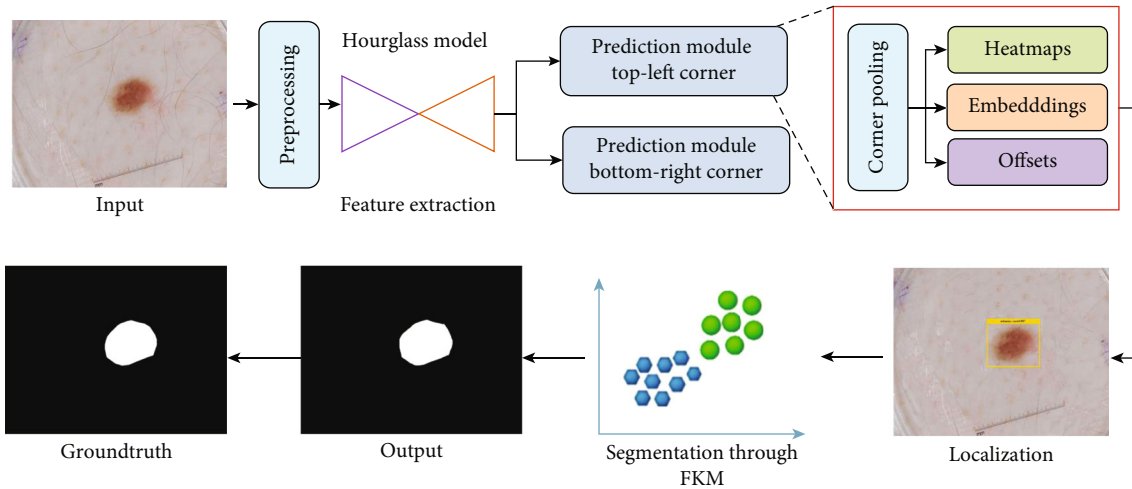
Input

Preprocessing

Hourglass model

Feature extraction

Prediction module top-left corner

Prediction module bottom-right corner

Corner pooling

Heatmaps

Embedddings

Offsets

Groundtruth

Output

Segmentation through FKM

Localization